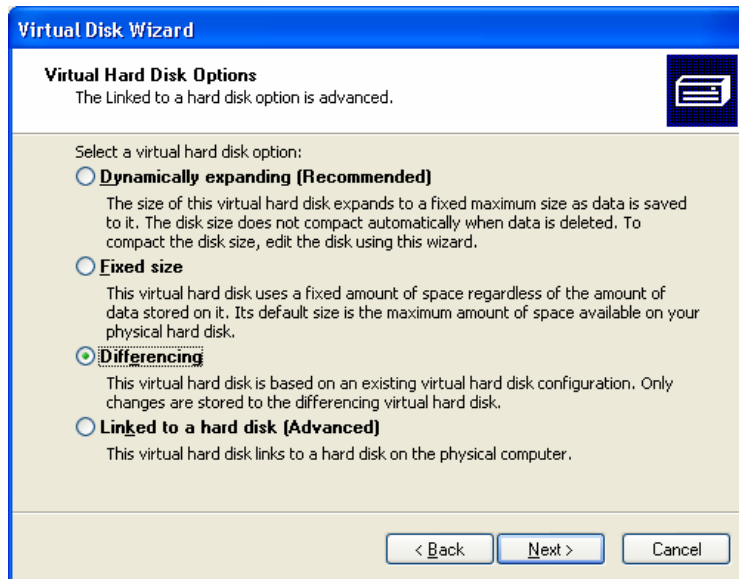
Virtual Disk Wizard

Virtual Hard Disk Options
The Linked to a hard disk option is advanced.

Select a virtual hard disk option:

Dynamically expanding (Recommended)

The size of this virtual hard disk expands to a fixed maximum size as data is saved to it. The disk size does not compact automatically when data is deleted. To compact the disk size, edit the disk using this wizard.

Fixed size

This virtual hard disk uses a fixed amount of space regardless of the amount of data stored on it. Its default size is the maximum amount of space available on your physical hard disk.

Differencing

This virtual hard disk is based on an existing virtual hard disk configuration. Only changes are stored to the differencing virtual hard disk.

Linked to a hard disk (Advanced)

This virtual hard disk links to a hard disk on the physical computer.

< Back | Next > | Cancel